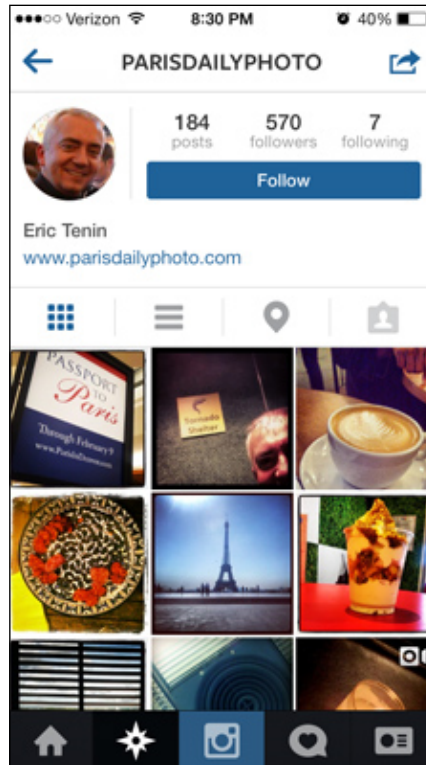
●●●○○ Verizon 8:30 PM 40%

PARISDAILYPHOTO

184 posts
570 followers
7 following

Follow

Eric Tenin
www.parisdailyphoto.com

PASSPORT TO Paris
Through February 9
www.ParisInDenver.com

Tornado Shelter